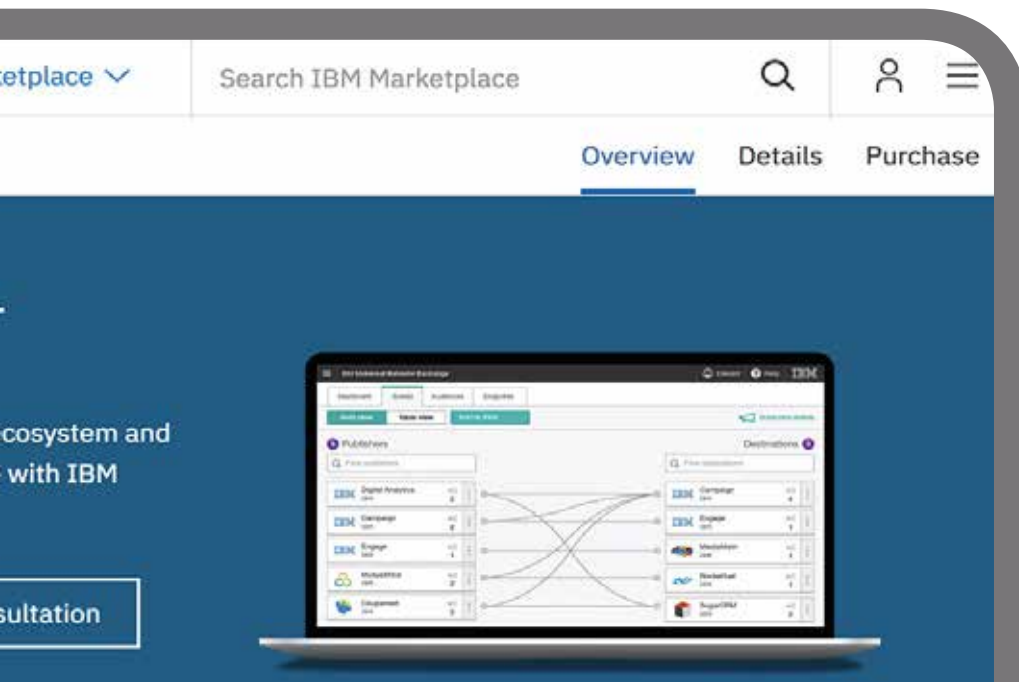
etplace

Search IBM Marketplace

Overview Details Purchase

cosystem and
with IBM

sultation

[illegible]

Publishers

Destinations

IBM Digital Analytics

IBM Campaign

IBM Engage

IBM Campaign

IBM Engage

SugarCRM

IBM